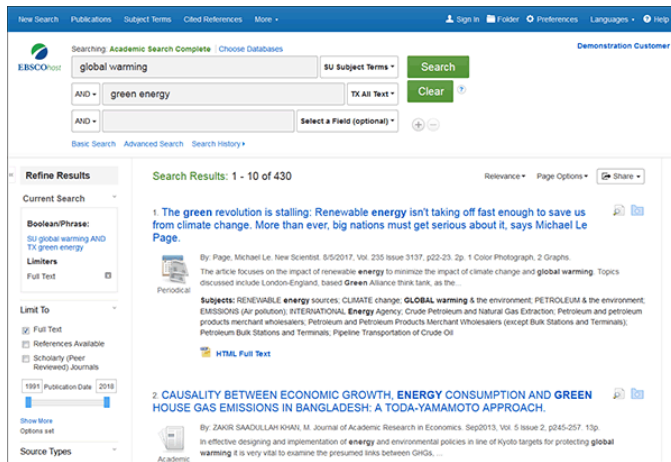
New Search Publications Subject Terms Cited References More

Sign In Folder Preferences Languages Help

EBSCOhost

Searching: Academic Search Complete | Choose Databases

Demonstration Customer

global warming | SU Subject Terms | Search

AND | green energy | TX All Text | Clear

AND | | Select a Field (optional)

Basic Search Advanced Search Search History

Refine Results

Current Search

Boolean/Phrase:
SU global warming AND TX green energy

Limiters
Full Text

Limit To

Full Text
References Available
Scholarly (Peer Reviewed) Journals

1991 Publication Date 2018

Show More
Options set

Source Types

Search Results: 1 - 10 of 430

Relevance Page Options Share

1. The green revolution is stalling: Renewable energy isn't taking off fast enough to save us from climate change. More than ever, big nations must get serious about it, says Michael Le Page.

By: Page, Michael Le. New Scientist. 8/5/2017, Vol. 235 Issue 3137, p22-23. 2p. 1 Color Photograph, 2 Graphs.

Periodical

The article focuses on the impact of renewable energy to minimize the impact of climate change and global warming. Topics discussed include London-England, based Green Alliance think tank, as the ...

Subjects: RENEWABLE energy sources; CLIMATE change; GLOBAL warming & the environment; PETROLEUM & the environment; EMISSIONS (Air pollution); INTERNATIONAL Energy Agency; Crude Petroleum and Natural Gas Extraction; Petroleum and petroleum products merchant wholesalers; Petroleum and Petroleum Products Merchant Wholesalers (except Bulk Stations and Terminals); Petroleum Bulk Stations and Terminals; Pipeline Transportation of Crude Oil

HTML Full Text

2. CAUSALITY BETWEEN ECONOMIC GROWTH, ENERGY CONSUMPTION AND GREEN HOUSE GAS EMISSIONS IN BANGLADESH: A TODA-YAMAMOTO APPROACH.

By: ZAKIR SAADULLAH KHAN, M. Journal of Academic Research in Economics. Sep2013, Vol. 5 Issue 2, p245-257. 13p.

Academic

In effective designing and implementation of energy and environmental policies in line of Kyoto targets for protecting global warming it is very vital to examine the presumed links between GHGs, ...